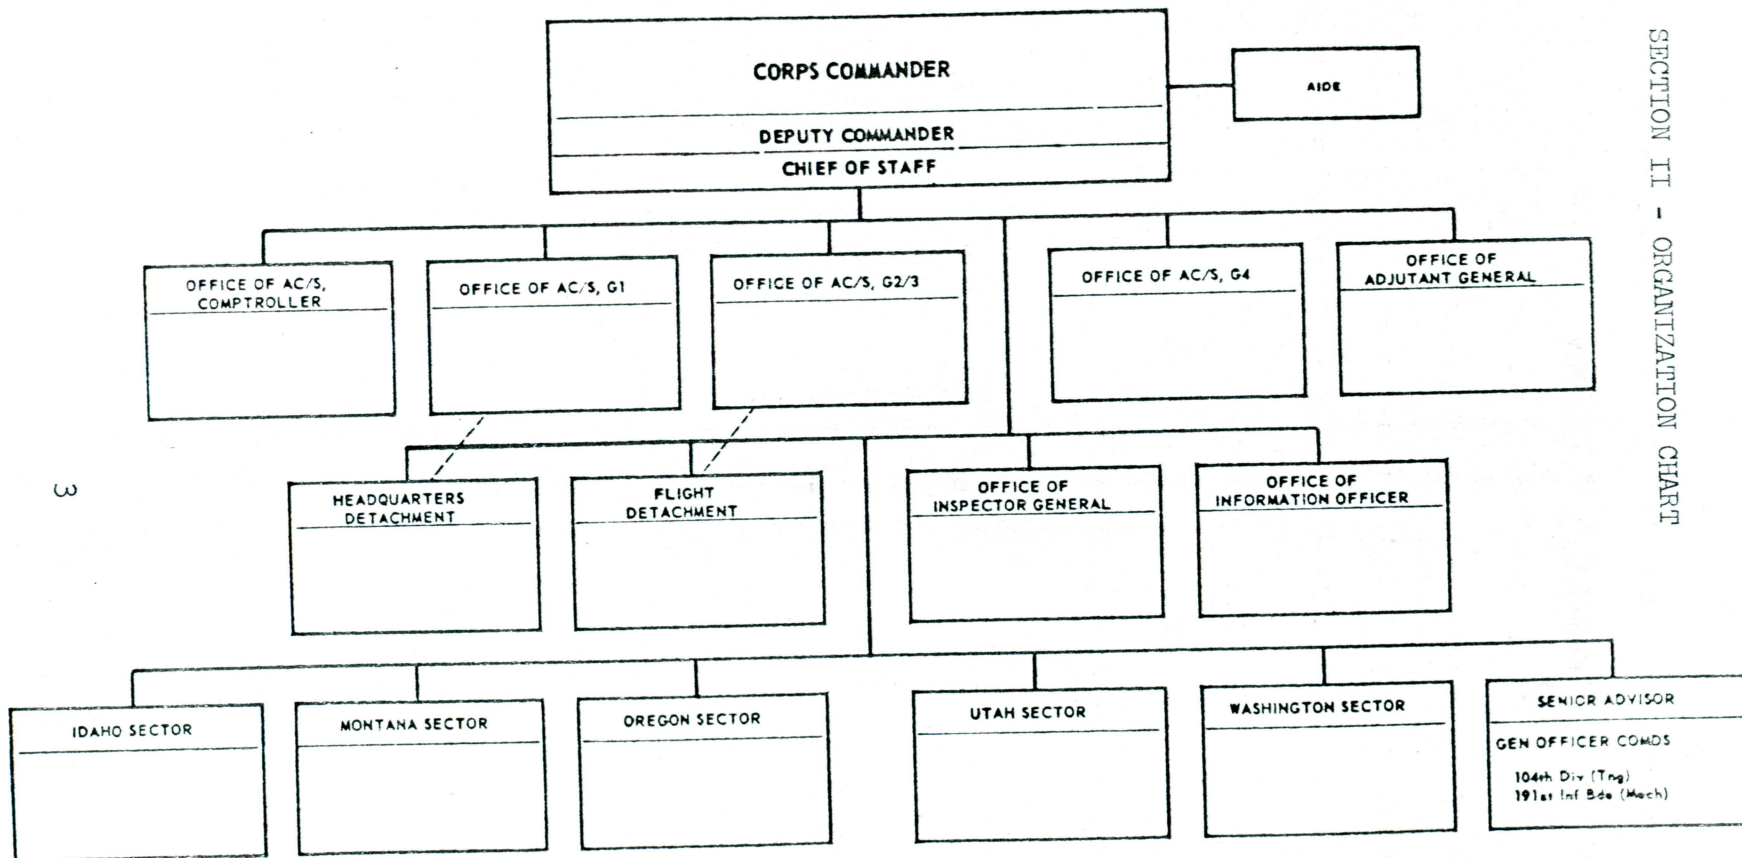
SECTION II - ORGANIZATION CHART

CORPS COMMANDER

DEPUTY COMMANDER

CHIEF OF STAFF

AIDE

OFFICE OF AC/S, COMPTROLLER

OFFICE OF AC/S, G1

OFFICE OF AC/S, G2/3

OFFICE OF AC/S, G4

OFFICE OF ADJUTANT GENERAL

HEADQUARTERS DETACHMENT

FLIGHT DETACHMENT

OFFICE OF INSPECTOR GENERAL

OFFICE OF INFORMATION OFFICER

IDAHO SECTOR

MONTANA SECTOR

OREGON SECTOR

UTAH SECTOR

WASHINGTON SECTOR

SENIOR ADVISOR

GEN OFFICER COMDS

104th Div (Tng)
191st Inf Bde (Mech)

3